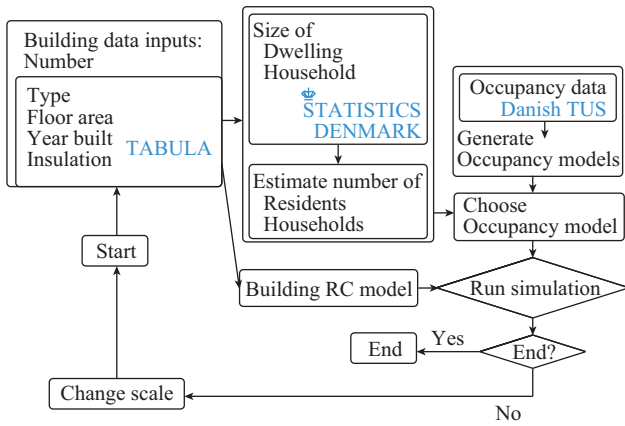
Building data inputs:
Number

Type
Floor area
Year built
Insulation
TABULA

Size of
Dwelling
Household
STATISTICS DENMARK

Estimate number of
Residents
Households

Occupancy data
Danish TUS

Generate
Occupancy models

Choose
Occupancy model

Start

Building RC model

Run simulation

Yes

End

End?

Change scale

No